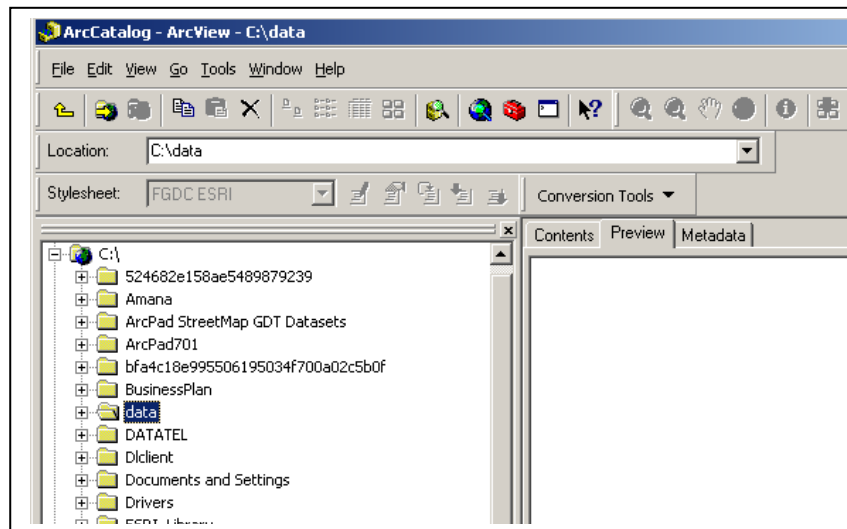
ArcCatalog - ArcView - C:\data

File Edit View Go Tools Window Help

Location: C:\data

Stylesheet: FGDC ESRI

Conversion Tools

Contents Preview Metadata

C:\
524682e158ae5489879239
Amana
ArcPad StreetMap GDT Datasets
ArcPad701
bfa4c18e995506195034f700a02c5b0f
BusinessPlan
data
DATATEL
Dlclient
Documents and Settings
Drivers
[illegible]